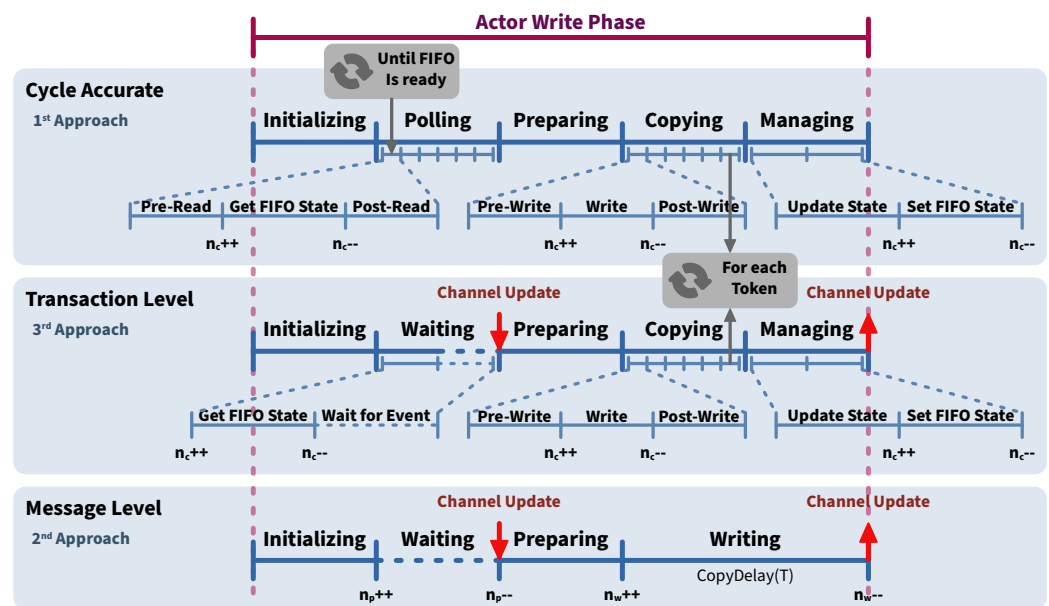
Actor Write Phase

Until FIFO Is ready

Cycle Accurate
1st Approach

Initializing Polling Preparing Copying Managing

Pre-Read Get FIFO State Post-Read Pre-Write Write Post-Write Update State Set FIFO State

$n_c$++ $n_c$-- $n_c$++ $n_c$-- $n_c$++ $n_c$--

For each Token

Transaction Level
3rd Approach

Channel Update Channel Update

Initializing Waiting Preparing Copying Managing

Get FIFO State Wait for Event Pre-Write Write Post-Write Update State Set FIFO State

$n_c$++ $n_c$-- $n_c$++ $n_c$-- $n_c$++ $n_c$--

Message Level
2nd Approach

Channel Update Channel Update

Initializing Waiting Preparing Writing

CopyDelay(T)

$n_p$++ $n_p$-- $n_w$++ $n_w$--